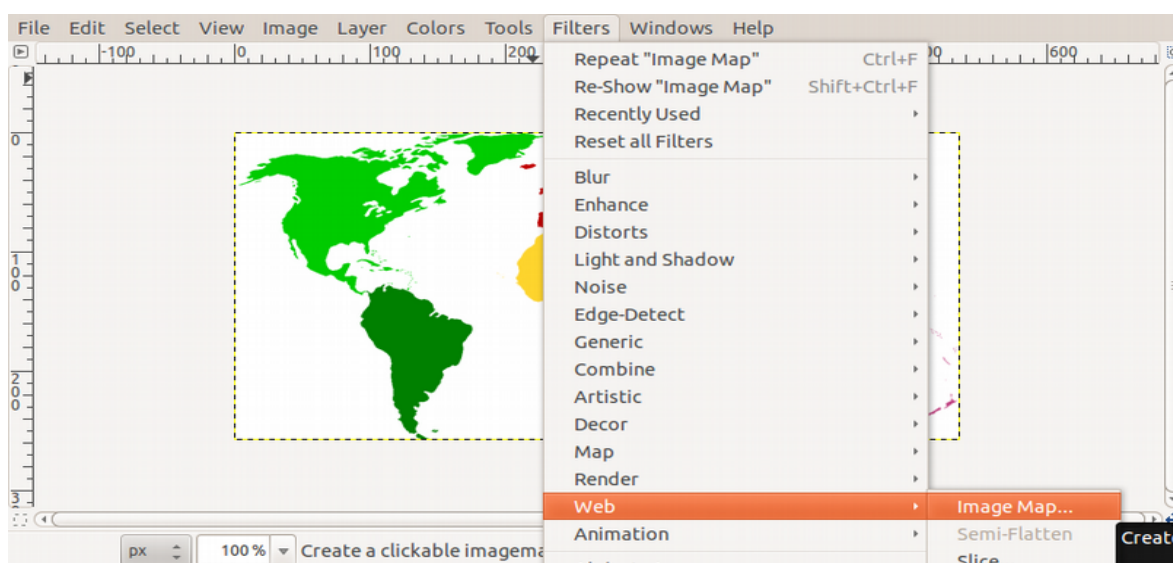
File Edit Select View Image Layer Colors Tools Filters Windows Help

-100 0 100 200 600

Repeat "Image Map" Ctrl+F
Re-Show "Image Map" Shift+Ctrl+F
Recently Used
Reset all Filters
Blur
Enhance
Distorts
Light and Shadow
Noise
Edge-Detect
Generic
Combine
Artistic
Decor
Map
Render
Web
Animation

Image Map...
Semi-Flatten
Slice

px 100 % Create a clickable imagema

Creat